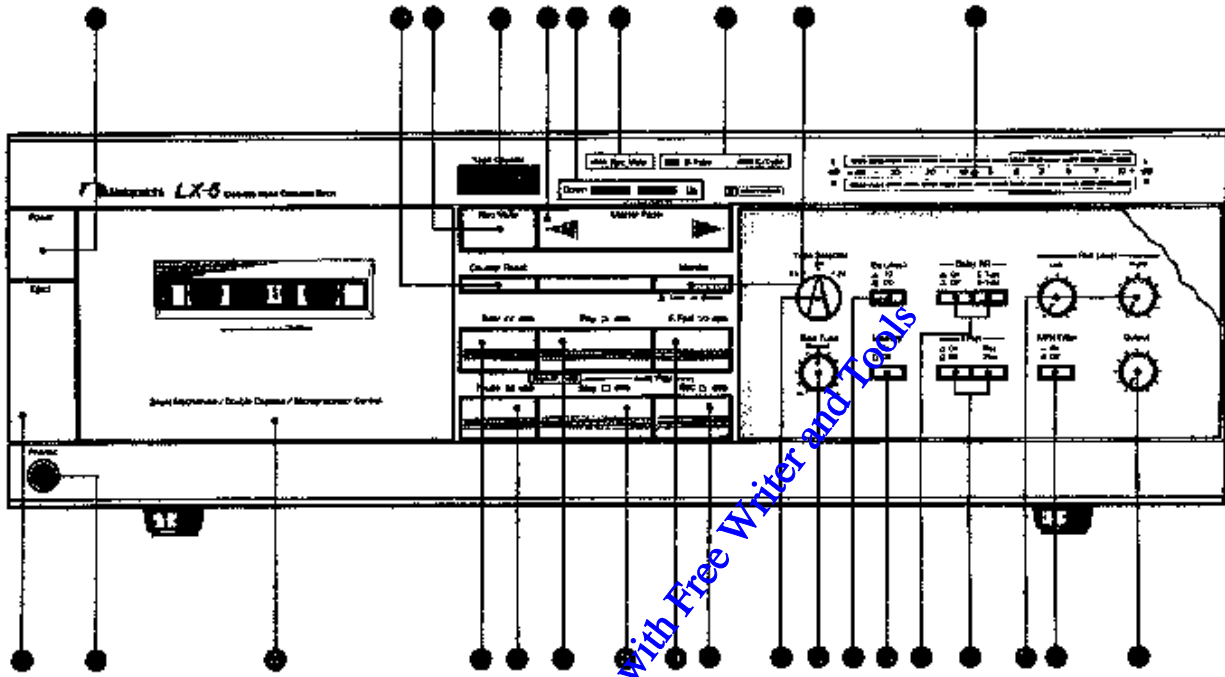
Nakamichi LX-5

Power

Eject

Rec Mute

Master Fade

Counter Reset

Monitor

Tape Selector

Bias Tune

Dolby NR

Rec Level

Left

Right

MPX Filter

Output

Phones

Down

Up

with Free Writer and Tools